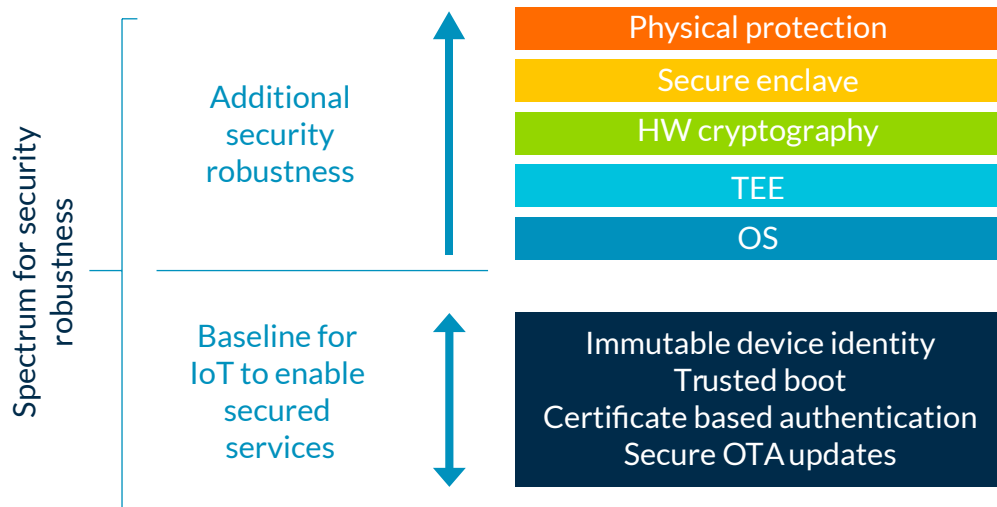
Spectrum for security robustness

Additional security robustness

Physical protection
Secure enclave
HW cryptography
TEE
OS

Baseline for IoT to enable secured services

Immutable device identity
Trusted boot
Certificate based authentication
Secure OTA updates